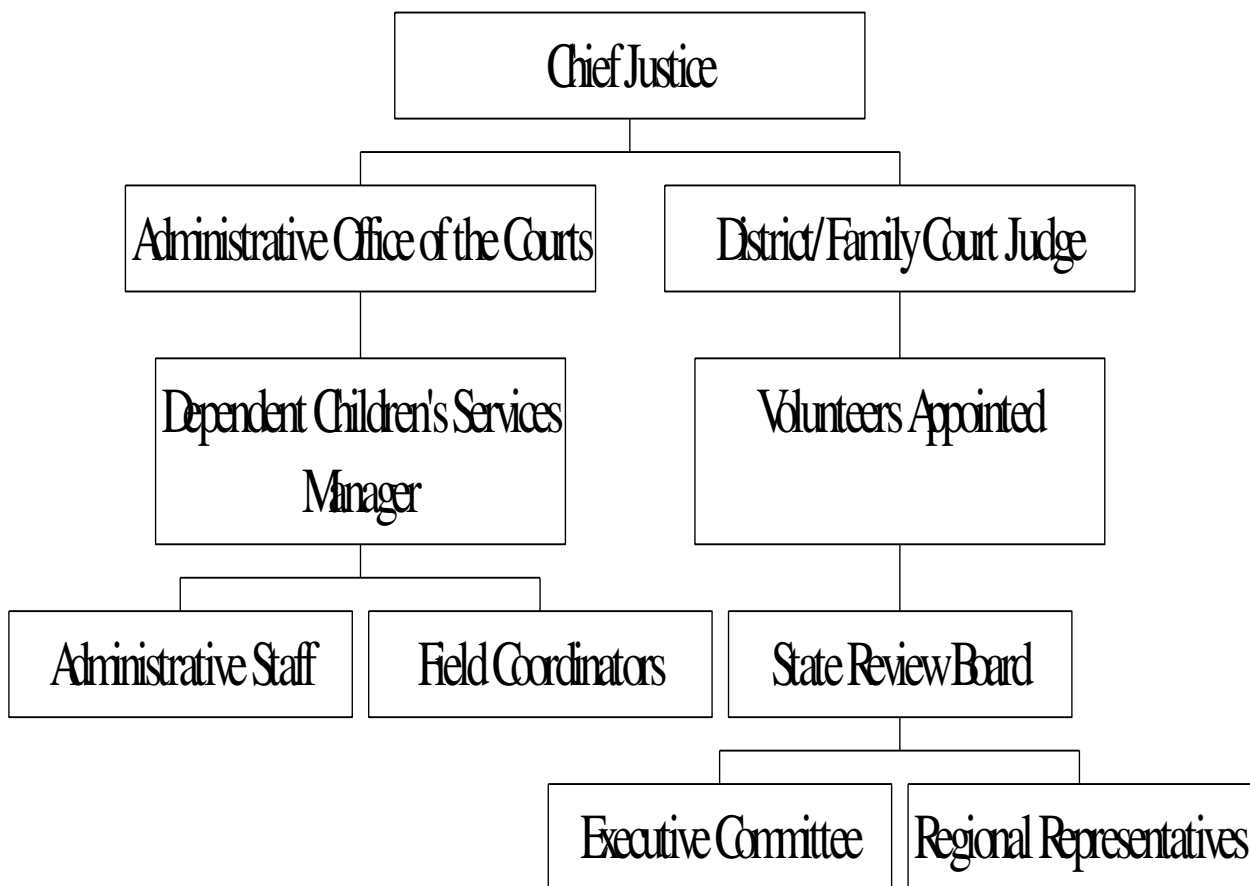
Chief Justice

Administrative Office of the Courts

District/Family Court Judge

Dependent Children's Services Manager

Volunteers Appointed

Administrative Staff

Field Coordinators

State Review Board

Executive Committee

Regional Representatives